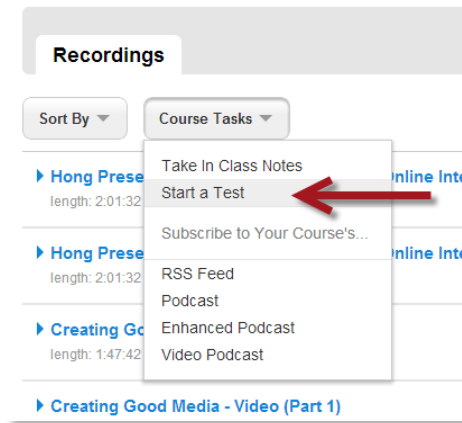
Recordings

Sort By

Course Tasks

Hong Prese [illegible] Online Inte

length: 2:01:32

Take In Class Notes

Start a Test

Hong Prese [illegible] Online Inte

length: 2:01:32

Subscribe to Your Course's...

RSS Feed

Creating Go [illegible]

Podcast

length: 1:47:42

Enhanced Podcast

Video Podcast

Creating Good Media - Video (Part 1)